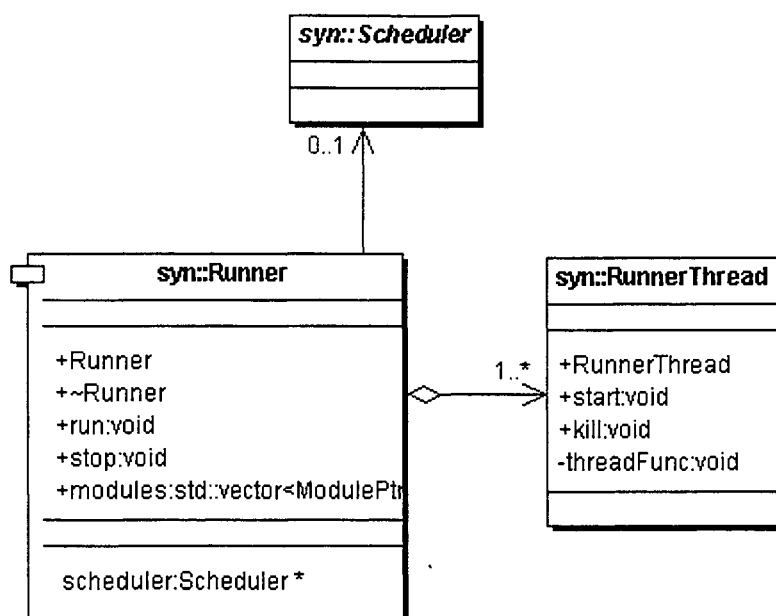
syn::Scheduler

0..1

syn::Runner

+Runner
+~Runner
+run:void
+stop:void
+modules:std::vector<ModulePtr

scheduler:Scheduler *

1..*

syn::RunnerThread

+RunnerThread
+start:void
+kill:void
-threadFunc:void